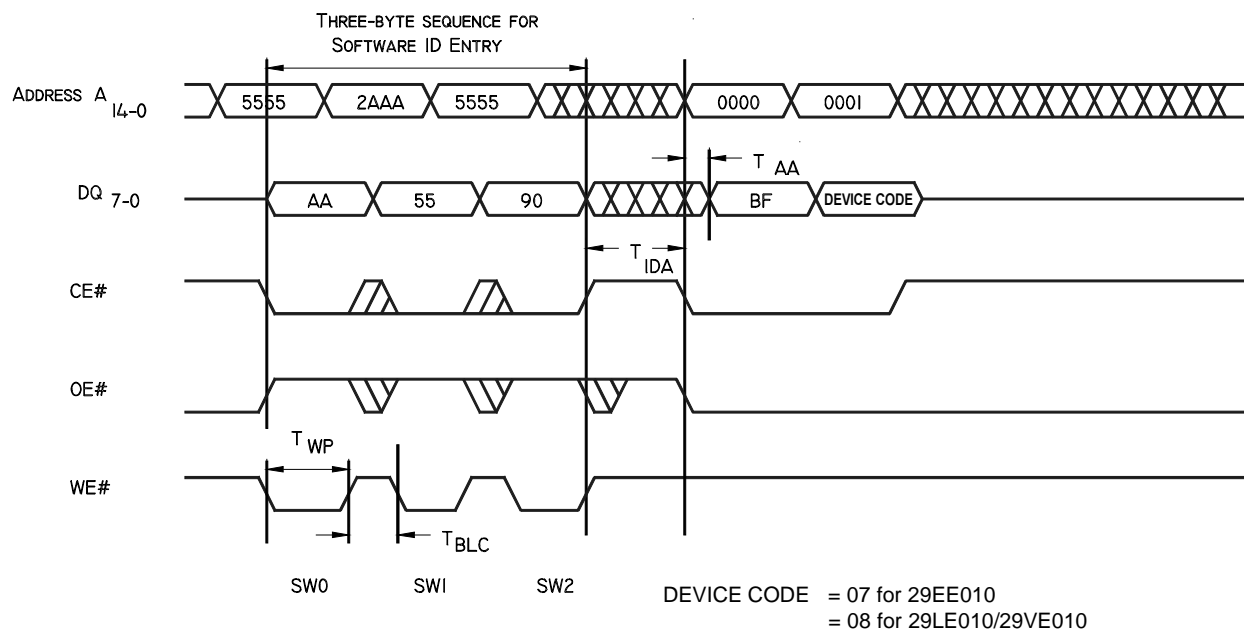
THREE-BYTE SEQUENCE FOR
SOFTWARE ID ENTRY

ADDRESS $A_{14-0}$
5555
2AAA
5555
0000
0001

$DQ_{7-0}$
AA
55
90
BF
DEVICE CODE

$T_{AA}$

$T_{IDA}$

CE#

OE#

$T_{WP}$

WE#

$T_{BLC}$

SW0
SW1
SW2

DEVICE CODE = 07 for 29EE010
= 08 for 29LE010/29VE010